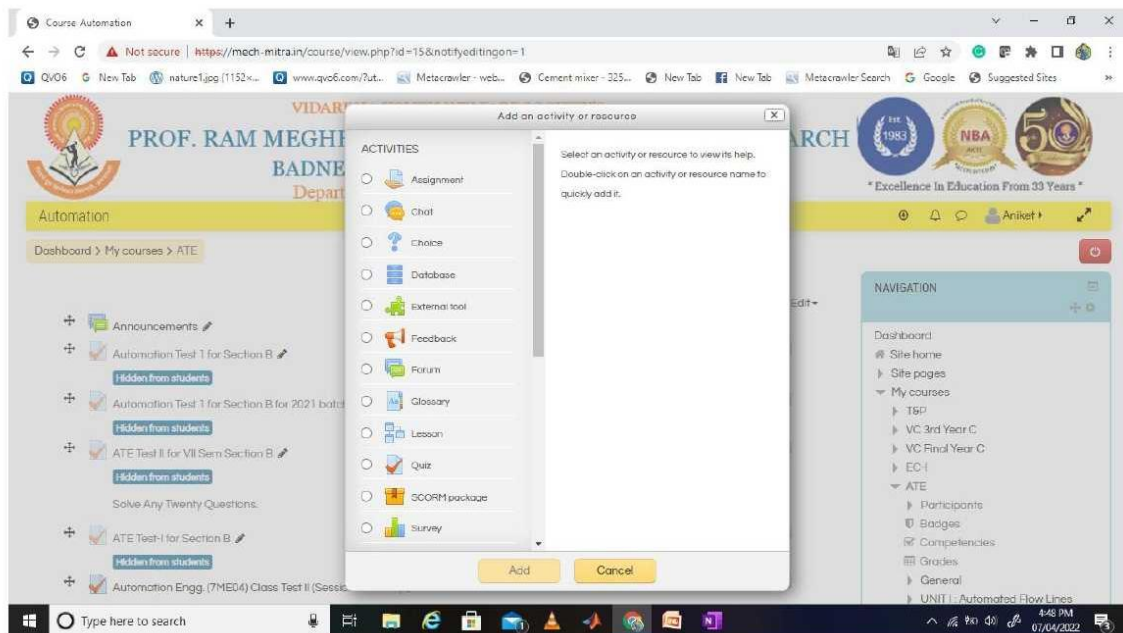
Course Automation × +

Not secure | https://mech-mitra.in/course/view.php?id=15&notifyeditingon=1

QVO6 New Tab nature1.jpg (1152×... www.qvo6.com/?ut... Metacrawler - web... Cement mixer - 325... New Tab New Tab Metacrawler Search Google Suggested Sites

VIDAR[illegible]
PROF. RAM MEGH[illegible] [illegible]RCH
BADNE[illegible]
Depart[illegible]

Est 1983 NBA 50
" Excellence In Education From 33 Years "

Automation

Aniket

Dashboard > My courses > ATE

Announcements
Automation Test 1 for Section B
Hidden from students
Automation Test 1 for Section B for 2021 batch
Hidden from students
ATE Test II for VII Sem Section B
Hidden from students
Solve Any Twenty Questions.
ATE Test-I for Section B
Hidden from students
Automation Engg. (7ME04) Class Test II (Sessi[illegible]

Edit

Add an activity or resource

ACTIVITIES
Assignment
Chat
Choice
Database
External tool
Feedback
Forum
Glossary
Lesson
Quiz
SCORM package
Survey

Select an activity or resource to view its help. Double-click on an activity or resource name to quickly add it.

Add Cancel

NAVIGATION
Dashboard
Site home
Site pages
My courses
T&P
VC 3rd Year C
VC Final Year C
EC-I
ATE
Participants
Badges
Competencies
Grades
General
UNIT I : Automated Flow Lines

Type here to search

4:48 PM
07/04/2022